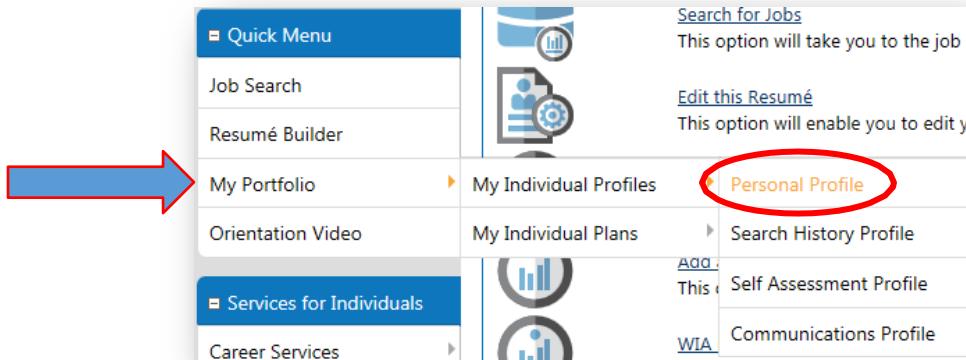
Quick Menu

Job Search

Resumé Builder

My Portfolio

Orientation Video

Services for Individuals

Career Services

Search for Jobs

This option will take you to the job

Edit this Resumé

This option will enable you to edit y

My Individual Profiles

My Individual Plans

Personal Profile

Search History Profile

Self Assessment Profile

Communications Profile

Add

This c

WIA